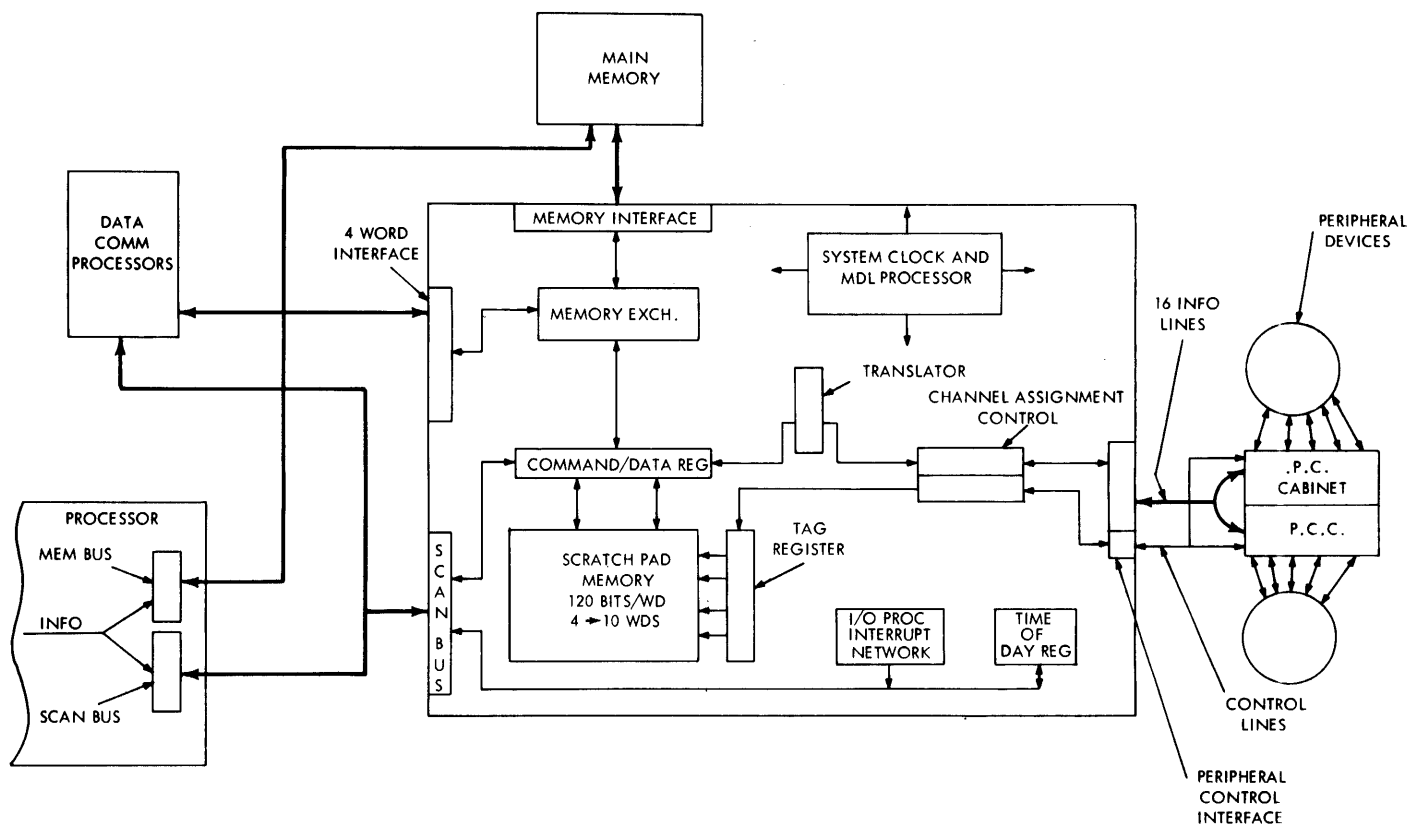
MAIN MEMORY

DATA COMM PROCESSORS

4 WORD INTERFACE

MEMORY INTERFACE

SYSTEM CLOCK AND MDL PROCESSOR

PERIPHERAL DEVICES

MEMORY EXCH.

16 INFO LINES

TRANSLATOR

CHANNEL ASSIGNMENT CONTROL

COMMAND/DATA REG

.P.C. CABINET

P.C.C.

PROCESSOR

MEM BUS

INFO

SCAN BUS

S C A N B U S

SCRATCH PAD MEMORY 120 BITS/WD 4 → 10 WDS

TAG REGISTER

I/O PROC INTERRUPT NETWORK

TIME OF DAY REG

CONTROL LINES

PERIPHERAL CONTROL INTERFACE